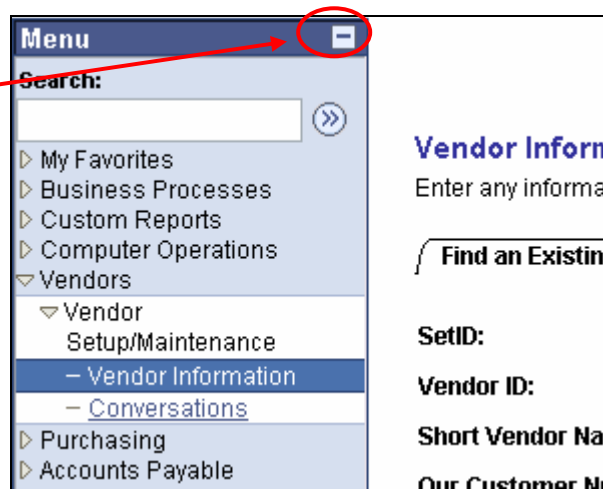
Menu

Search:

My Favorites

Business Processes

Custom Reports

Computer Operations

Vendors

Vendor Setup/Maintenance

– Vendor Information

– Conversations

Purchasing

Accounts Payable

Vendor Inform

Enter any informa

Find an Existin

SetID:

Vendor ID:

Short Vendor Na

Our Customer N